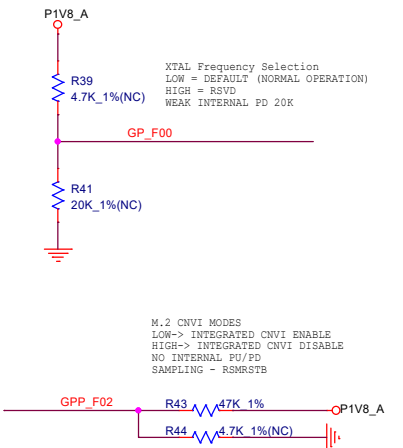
P1V8_A

R39
4.7K_1%(NC)

XTAL Frequency Selection
LOW = DEFAULT (NORMAL OPERATION)
HIGH = RSVD
WEAK INTERNAL PD 20K

GP_F00

R41
20K_1%(NC)

M.2 CNVI MODES
LOW-> INTEGRATED CNVI ENABLE
HIGH-> INTEGRATED CNVI DISABLE
NO INTERNAL PU/PD
SAMPLING - RSMRSTB

GPP_F02

R43 47K_1%
P1V8_A

R44 4.7K_1%(NC)